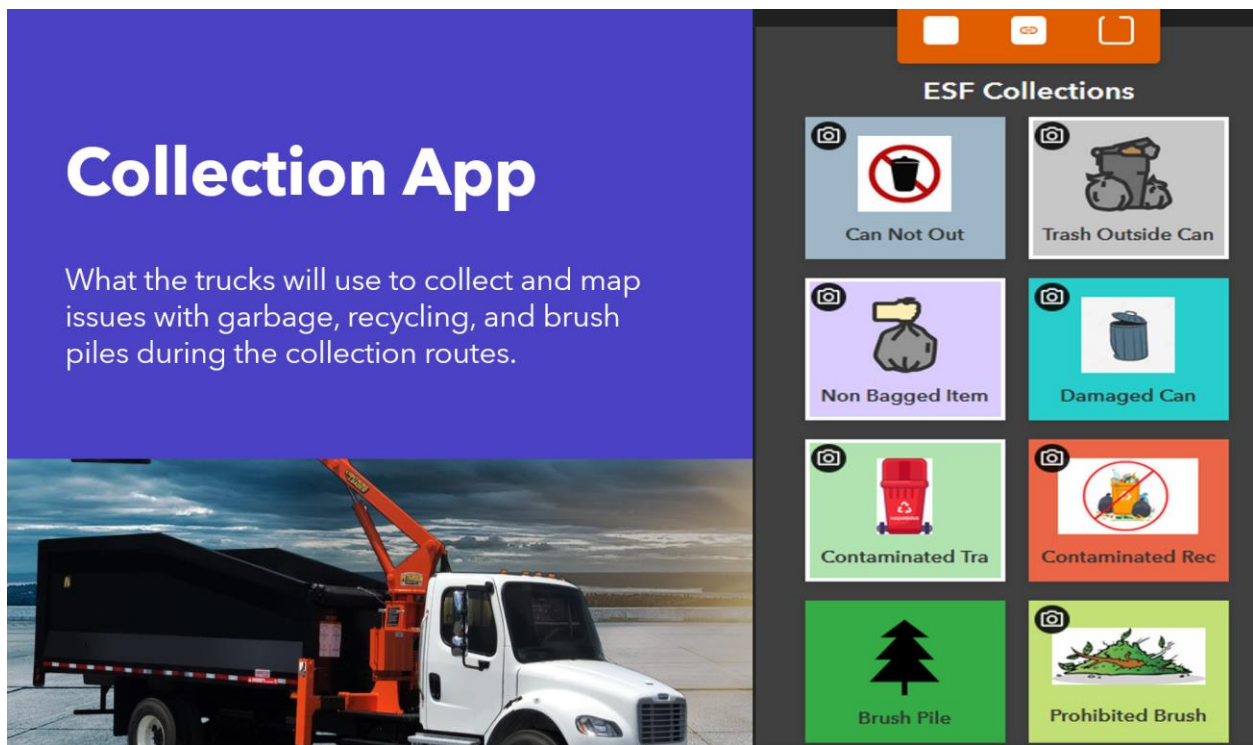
Collection App

What the trucks will use to collect and map issues with garbage, recycling, and brush piles during the collection routes.

ESF Collections

Can Not Out

Trash Outside Can

Non Bagged Item

Damaged Can

Contaminated Tra

Contaminated Rec

Brush Pile

Prohibited Brush